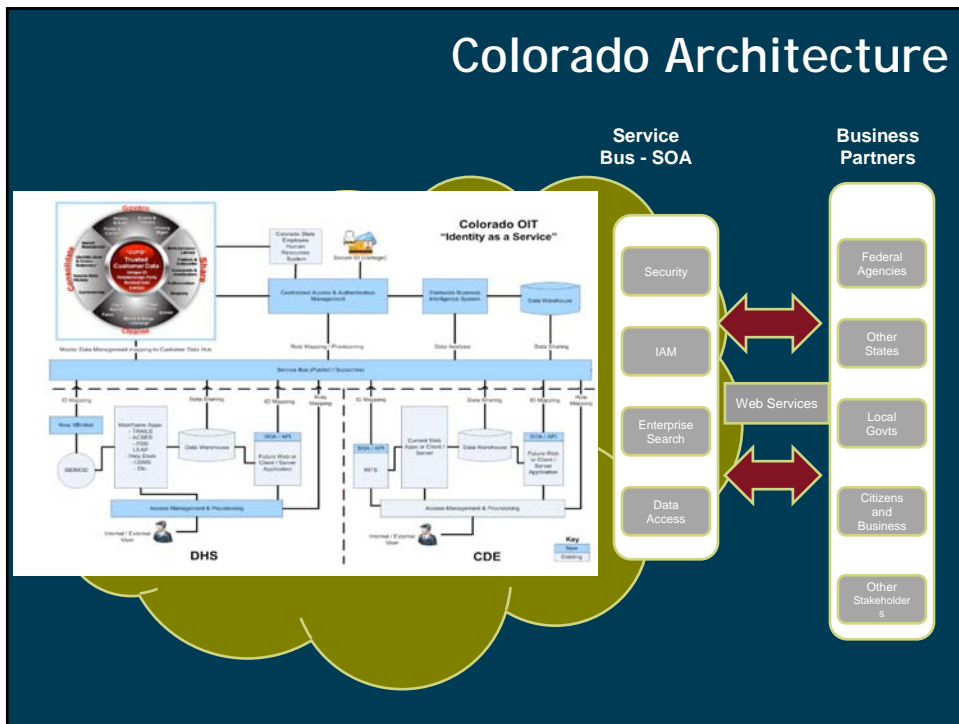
Colorado Architecture

Colorado OIT
"Identity as a Service"

Govern
Share
Cleanse
Consolidate
Trusted Customer Data

Colorado State Employee Human Resources System

Secure ID (Cartegy)

Centralized Access & Authentication Management

Statewide Business Intelligence System

Data Warehouse

Master Data Management mapping to Customer Data Hub

Role Mapping / Provisioning

Data Analysis

Data Sharing

Service Bus (Publish / Subscribe)

ID Mapping

Data Sharing

ID Mapping

Role Mapping

ID Mapping

Data Sharing

ID Mapping

Role Mapping

MainFrame Apps
- TRAILS
- ACSES
- FDS
- LEAP
- Help Desk
- CBMS
- Etc.

Data Warehouse

SOA / API

Future Web or Client / Server Application

SOA / API

Current Web Apps or Client / Server

Data Warehouse

SOA / API

Future Web or Client / Server Application

RITS

Access Management & Provisioning

Access Management & Provisioning

Internal / External User

Internal / External User

DHS

CDE

Key
New
Existing

Service Bus - SOA

Security

IAM

Enterprise Search

Data Access

Web Services

Business Partners

Federal Agencies

Other States

Local Govts

Citizens and Business

Other Stakeholders